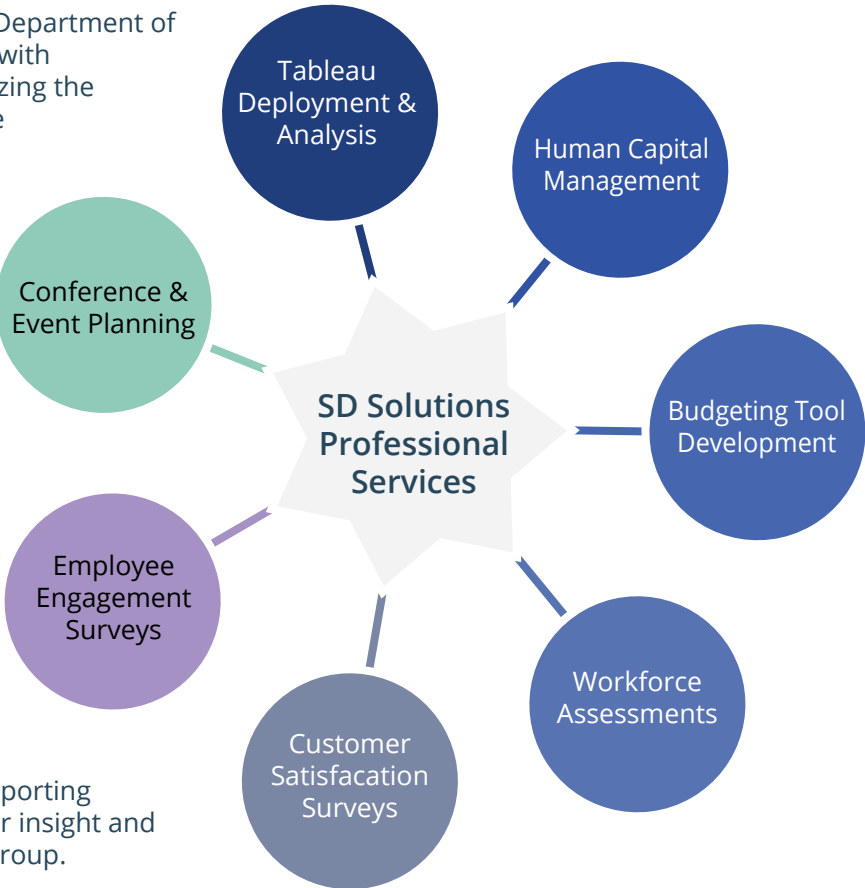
Department of with zing the e

Tableau Deployment & Analysis

Human Capital Management

Conference & Event Planning

SD Solutions Professional Services

Budgeting Tool Development

Employee Engagement Surveys

Workforce Assessments

Customer Satisfacation Surveys

porting r insight and roup.